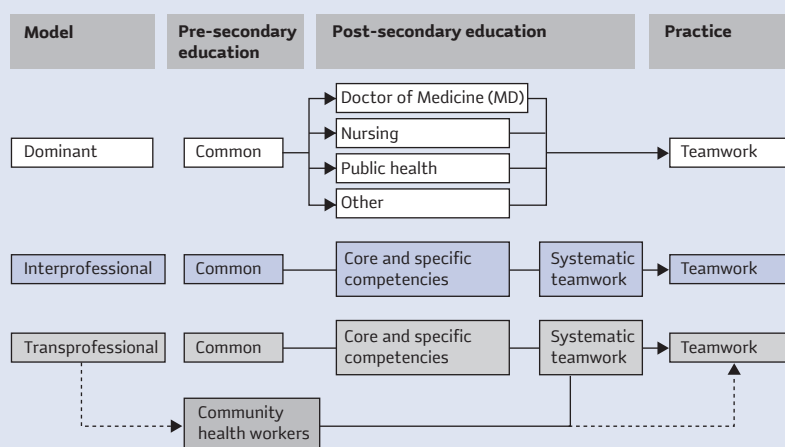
| Model | Pre-secondary education | Post-secondary education | Practice |
|---|---|---|---|

Dominant

Common

Doctor of Medicine (MD)

Nursing

Public health

Other

Teamwork

Interprofessional

Common

Core and specific competencies

Systematic teamwork

Teamwork

Transprofessional

Common

Core and specific competencies

Systematic teamwork

Teamwork

Community health workers